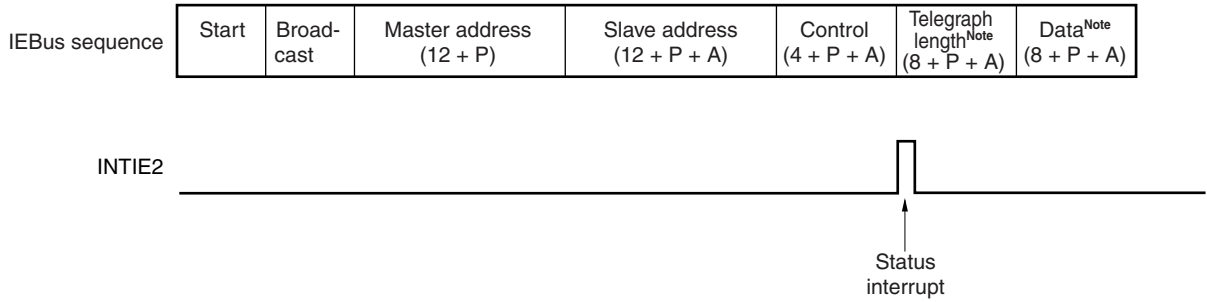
IEBus sequence

| Start | Broadcast | Master address (12 + P) | Slave address (12 + P + A) | Control (4 + P + A) | Telegraph length$^{\text{Note}}$ (8 + P + A) | Data$^{\text{Note}}$ (8 + P + A) |
|---|---|---|---|---|---|---|

INTIE2

Status interrupt